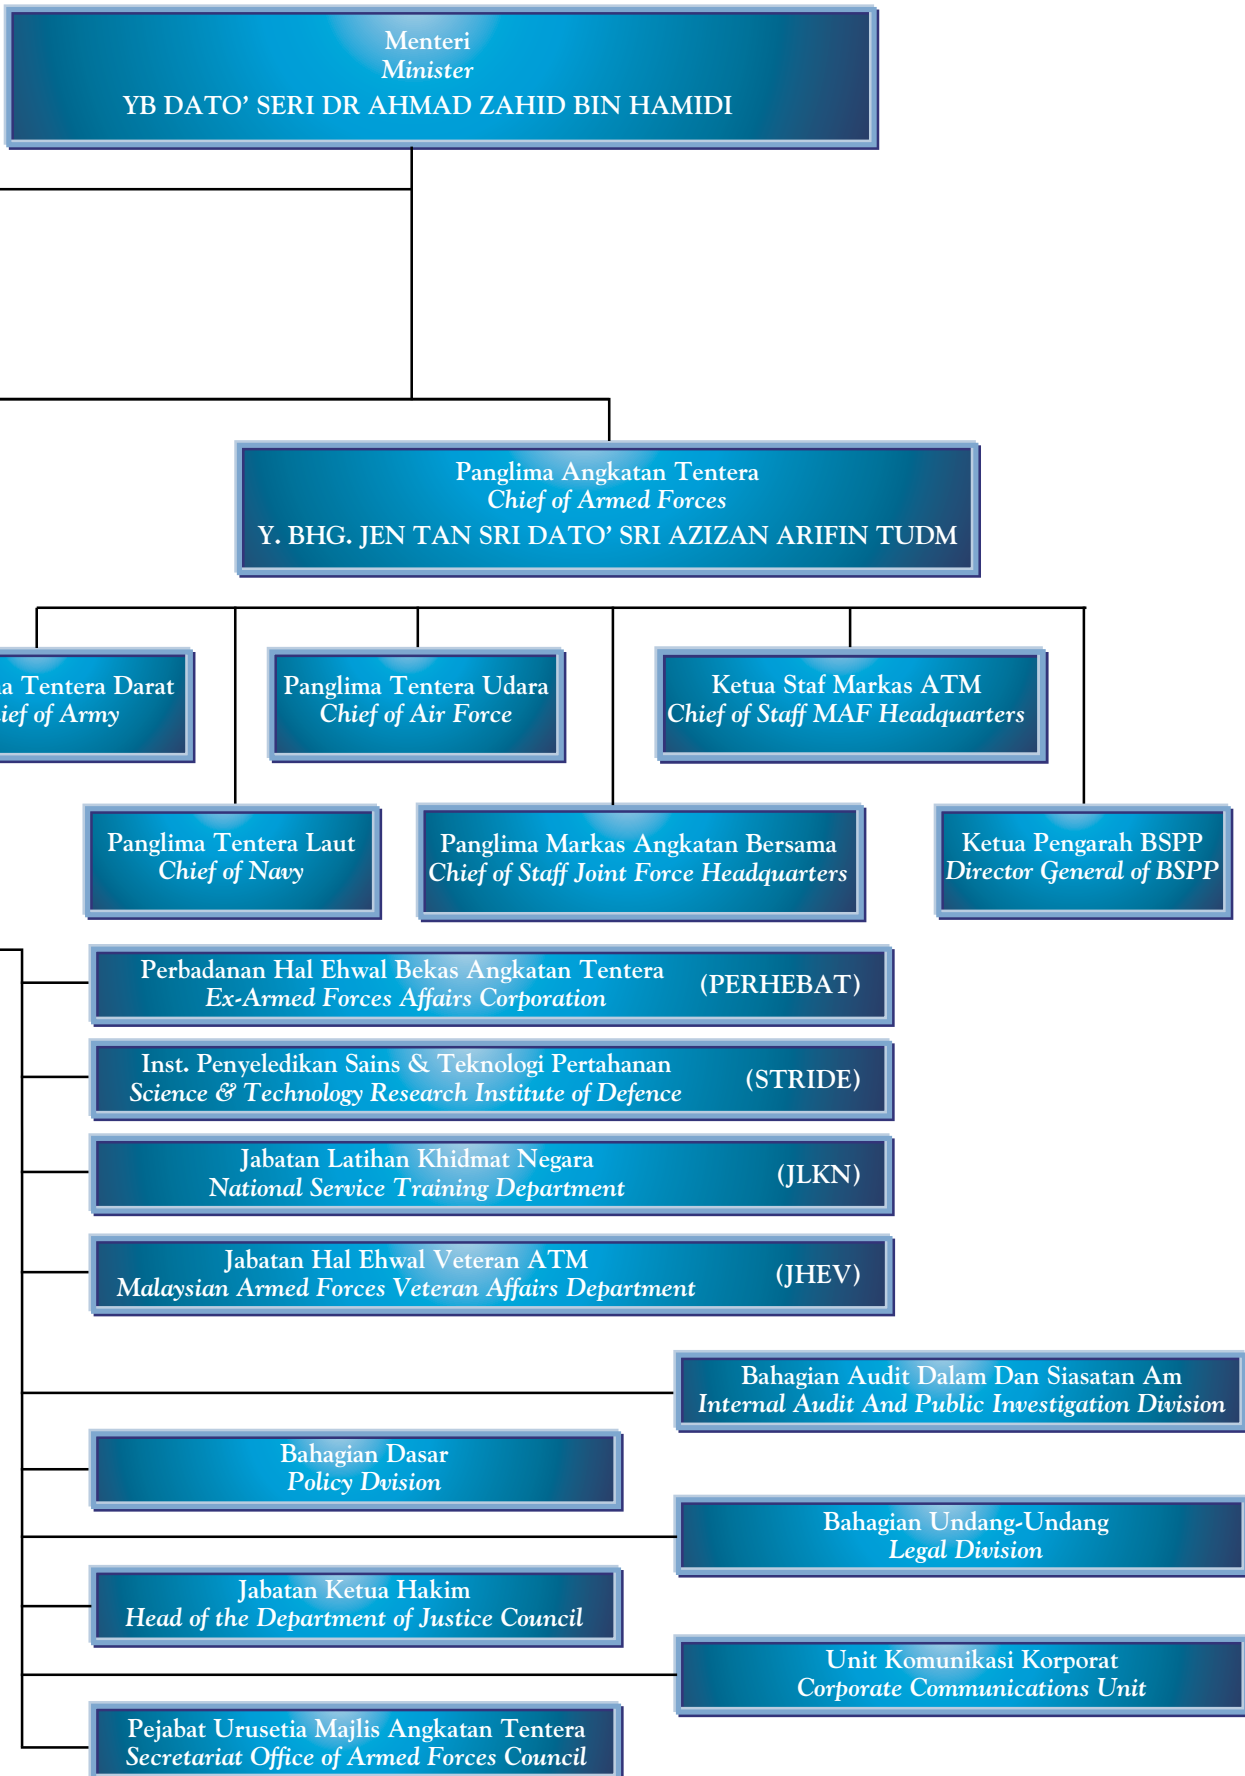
Menteri
Minister
YB DATO’ SERI DR AHMAD ZAHID BIN HAMIDI

Panglima Angkatan Tentera
Chief of Armed Forces
Y. BHG. JEN TAN SRI DATO’ SRI AZIZAN ARIFIN TUDM

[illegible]a Tentera Darat
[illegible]ief of Army

Panglima Tentera Udara
Chief of Air Force

Ketua Staf Markas ATM
Chief of Staff MAF Headquarters

Panglima Tentera Laut
Chief of Navy

Panglima Markas Angkatan Bersama
Chief of Staff Joint Force Headquarters

Ketua Pengarah BSPP
Director General of BSPP

Perbadanan Hal Ehwal Bekas Angkatan Tentera
Ex-Armed Forces Affairs Corporation
(PERHEBAT)

Inst. Penyeledikan Sains & Teknologi Pertahanan
Science & Technology Research Institute of Defence
(STRIDE)

Jabatan Latihan Khidmat Negara
National Service Training Department
(JLKN)

Jabatan Hal Ehwal Veteran ATM
Malaysian Armed Forces Veteran Affairs Department
(JHEV)

Bahagian Audit Dalam Dan Siasatan Am
Internal Audit And Public Investigation Division

Bahagian Dasar
Policy Dvision

Bahagian Undang-Undang
Legal Division

Jabatan Ketua Hakim
Head of the Department of Justice Council

Unit Komunikasi Korporat
Corporate Communications Unit

Pejabat Urusetia Majlis Angkatan Tentera
Secretariat Office of Armed Forces Council